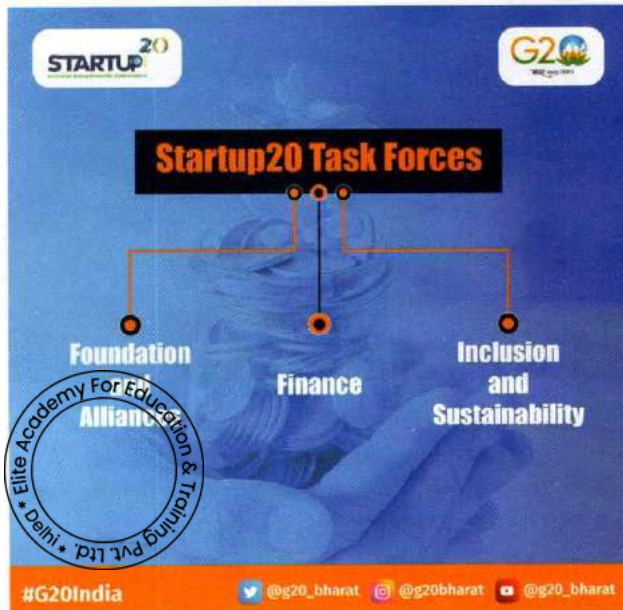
STARTUP 20

G20

Startup20 Task Forces

Foundation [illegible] Alliance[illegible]

Finance

Inclusion and Sustainability

* Elite Academy For Education & Training Pvt. Ltd. * Delhi

#G20India

@g20_bharat @g20bharat @g20_bharat